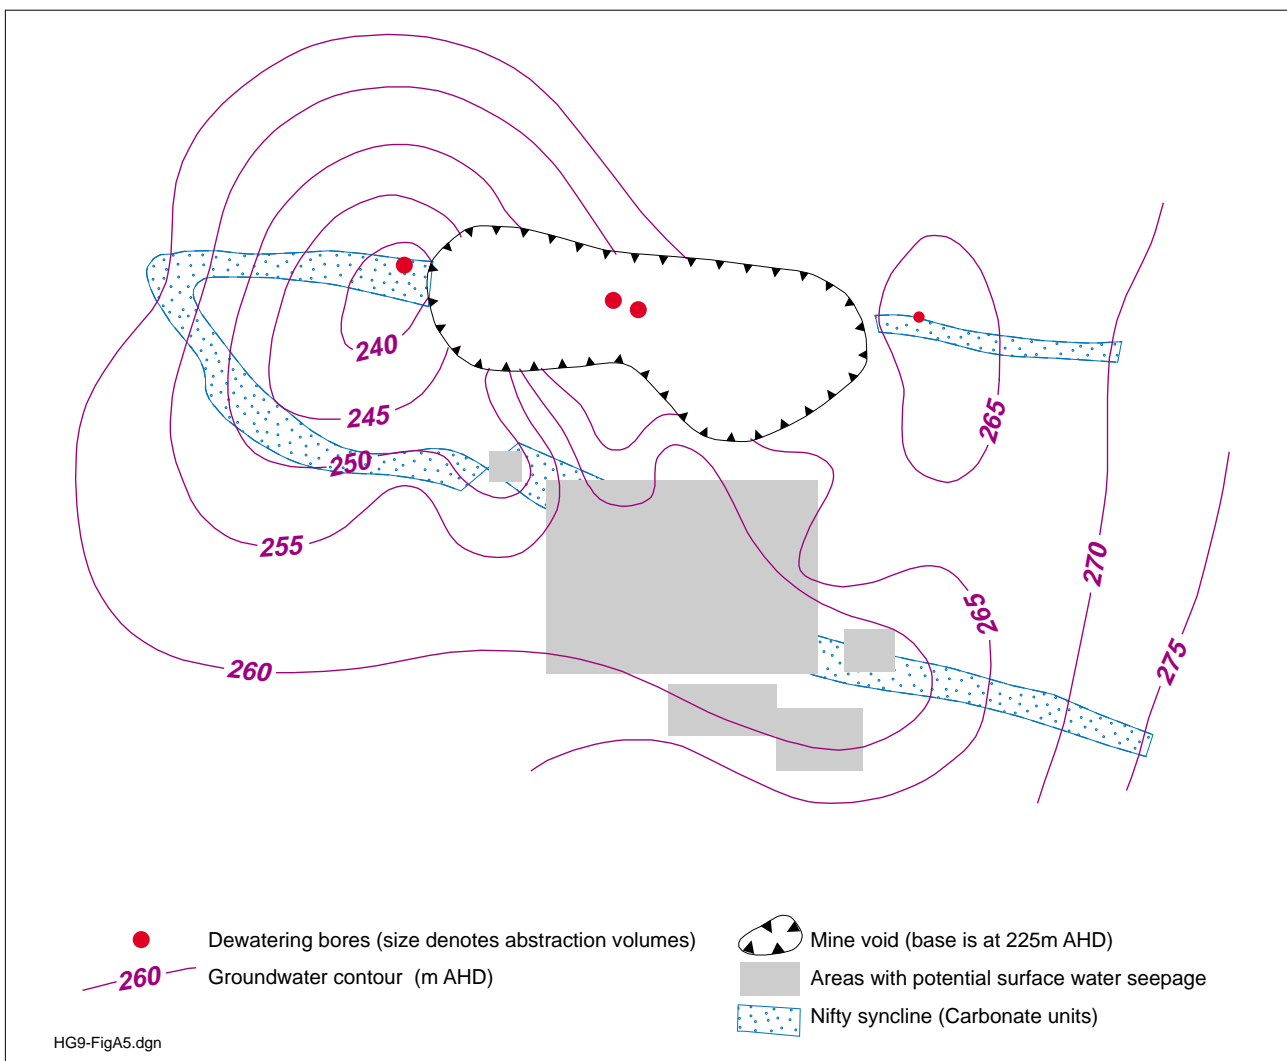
240
245
250
255
260
265
265
270
275

Dewatering bores (size denotes abstraction volumes)
260 Groundwater contour (m AHD)
Mine void (base is at 225m AHD)
Areas with potential surface water seepage
Nifty syncline (Carbonate units)

HG9-FigA5.dgn